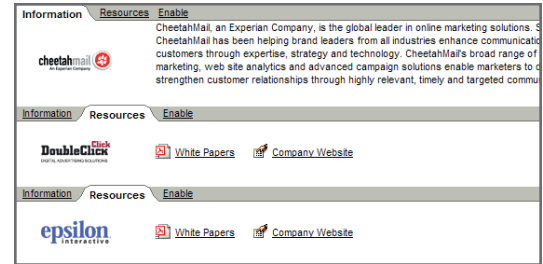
Information Resources Enable

cheetahmail An Experian Company

CheetahMail, an Experian Company, is the global leader in online marketing solutions. S CheetahMail has been helping brand leaders from all industries enhance communicati customers through expertise, strategy and technology. CheetahMail's broad range of marketing, web site analytics and advanced campaign solutions enable marketers to strengthen customer relationships through highly relevant, timely and targeted commu

Information Resources Enable

DoubleClick DIGITAL ADVERTISING SOLUTIONS

White Papers Company Website

Information Resources Enable

epsilon interactive

White Papers Company Website